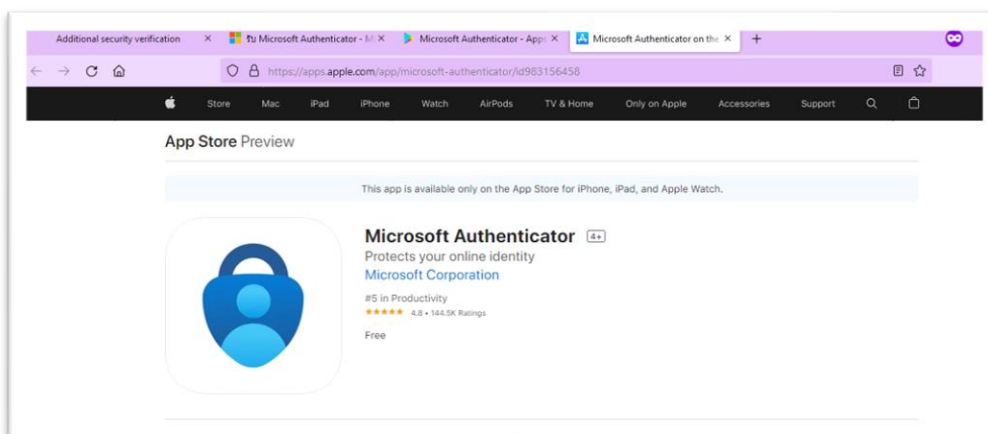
Additional security verification ×
tu Microsoft Authenticator - M ×
Microsoft Authenticator - Apps ×
Microsoft Authenticator on the ×
+

https://apps.apple.com/app/microsoft-authenticator/id983156458

Store Mac iPad iPhone Watch AirPods TV & Home Only on Apple Accessories Support

App Store Preview

This app is available only on the App Store for iPhone, iPad, and Apple Watch.

Microsoft Authenticator 4+

Protects your online identity

Microsoft Corporation

#5 in Productivity

★★★★★ 4.8 • 144.5K Ratings

Free